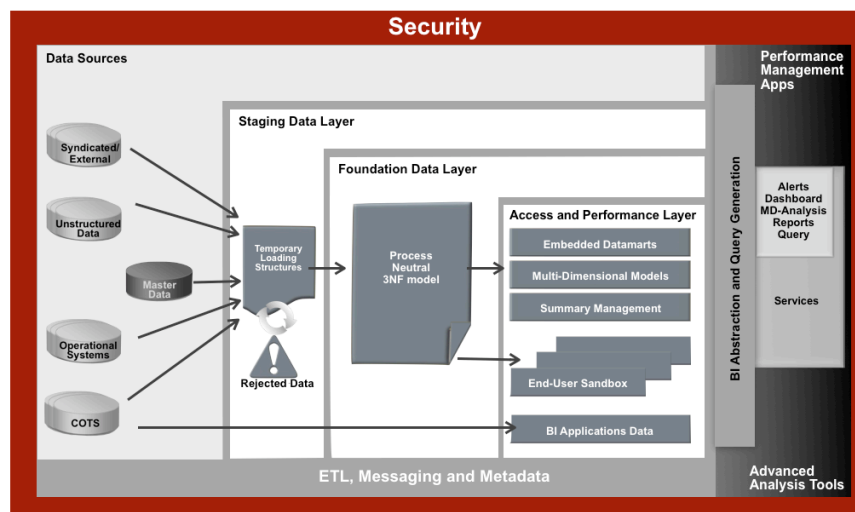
Security

Data Sources

Syndicated/ External

Unstructured Data

Master Data

Operational Systems

COTS

Staging Data Layer

Temporary Loading Structures

Rejected Data

Foundation Data Layer

Process Neutral 3NF model

Access and Performance Layer

Embedded Datamarts

Multi-Dimensional Models

Summary Management

End-User Sandbox

BI Applications Data

ETL, Messaging and Metadata

BI Abstraction and Query Generation

Performance Management Apps

Alerts Dashboard MD-Analysis Reports Query

Services

Advanced Analysis Tools